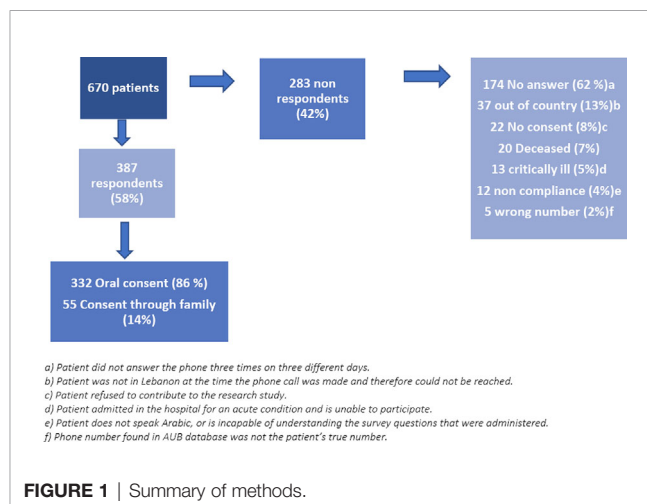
670 patients

283 non respondents (42%)

174 No answer (62 %)a
37 out of country (13%)b
22 No consent (8%)c
20 Deceased (7%)
13 critically ill (5%)d
12 non compliance (4%)e
5 wrong number (2%)f

387 respondents (58%)

332 Oral consent (86 %)
55 Consent through family (14%)

a) Patient did not answer the phone three times on three different days.
b) Patient was not in Lebanon at the time the phone call was made and therefore could not be reached.
c) Patient refused to contribute to the research study.
d) Patient admitted in the hospital for an acute condition and is unable to participate.
e) Patient does not speak Arabic, or is incapable of understanding the survey questions that were administered.
f) Phone number found in AUB database was not the patient's true number.

FIGURE 1 | Summary of methods.